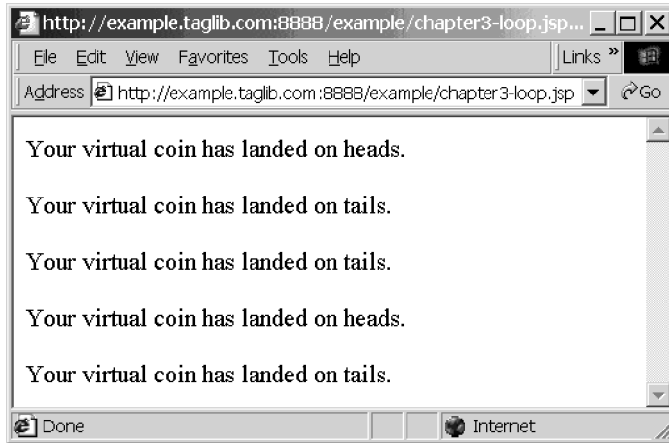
http://example.taglib.com:8888/example/chapter3-loop.jsp...

File Edit View Favorites Tools Help Links »

Address http://example.taglib.com:8888/example/chapter3-loop.jsp Go

Your virtual coin has landed on heads.

Your virtual coin has landed on tails.

Your virtual coin has landed on tails.

Your virtual coin has landed on heads.

Your virtual coin has landed on tails.

Done Internet